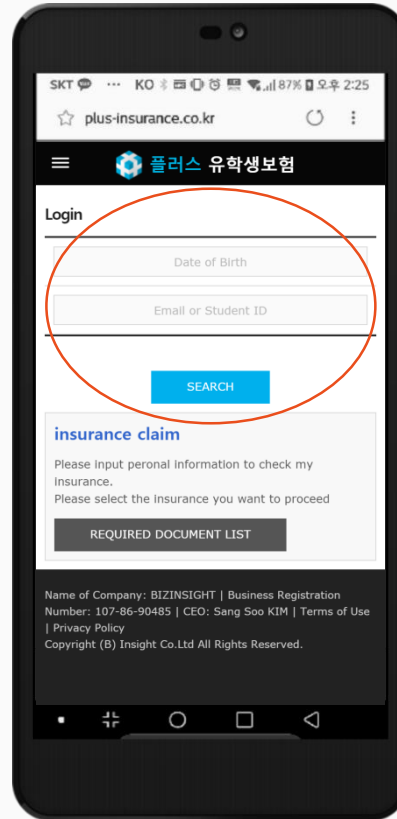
SKT ··· KO 87% 오후 2:25

plus-insurance.co.kr

플러스 유학생보험

Login

Date of Birth

Email or Student ID

SEARCH

insurance claim

Please input peronal information to check my insurance.
Please select the insurance you want to proceed

REQUIRED DOCUMENT LIST

Name of Company: BIZINSIGHT | Business Registration Number: 107-86-90485 | CEO: Sang Soo KIM | Terms of Use | Privacy Policy
Copyright (B) Insight Co.Ltd All Rights Reserved.